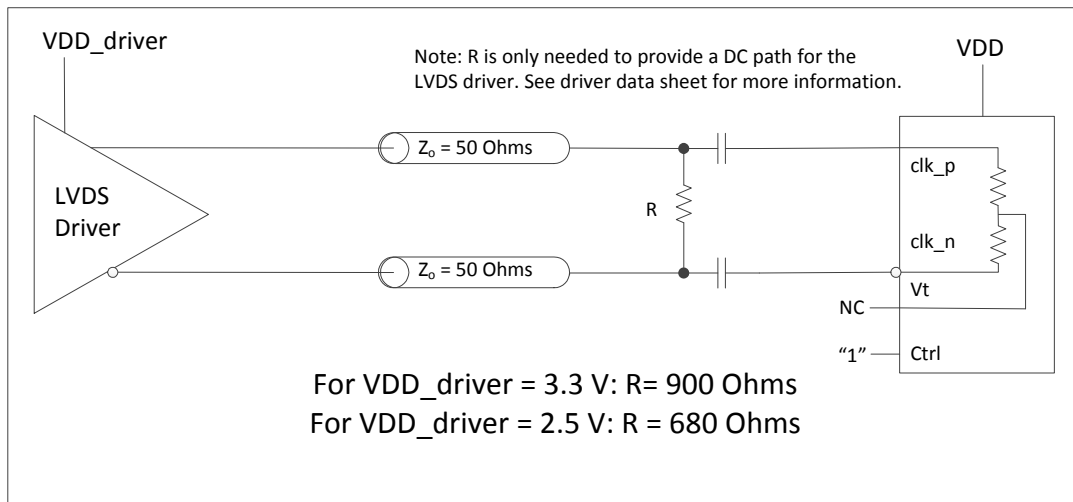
VDD_driver

Note: R is only needed to provide a DC path for the LVDS driver. See driver data sheet for more information.

VDD

LVDS Driver

$Z_o$ = 50 Ohms

$Z_o$ = 50 Ohms

R

clk_p

clk_n

Vt

NC

“1”

Ctrl

For VDD_driver = 3.3 V: R= 900 Ohms
For VDD_driver = 2.5 V: R = 680 Ohms